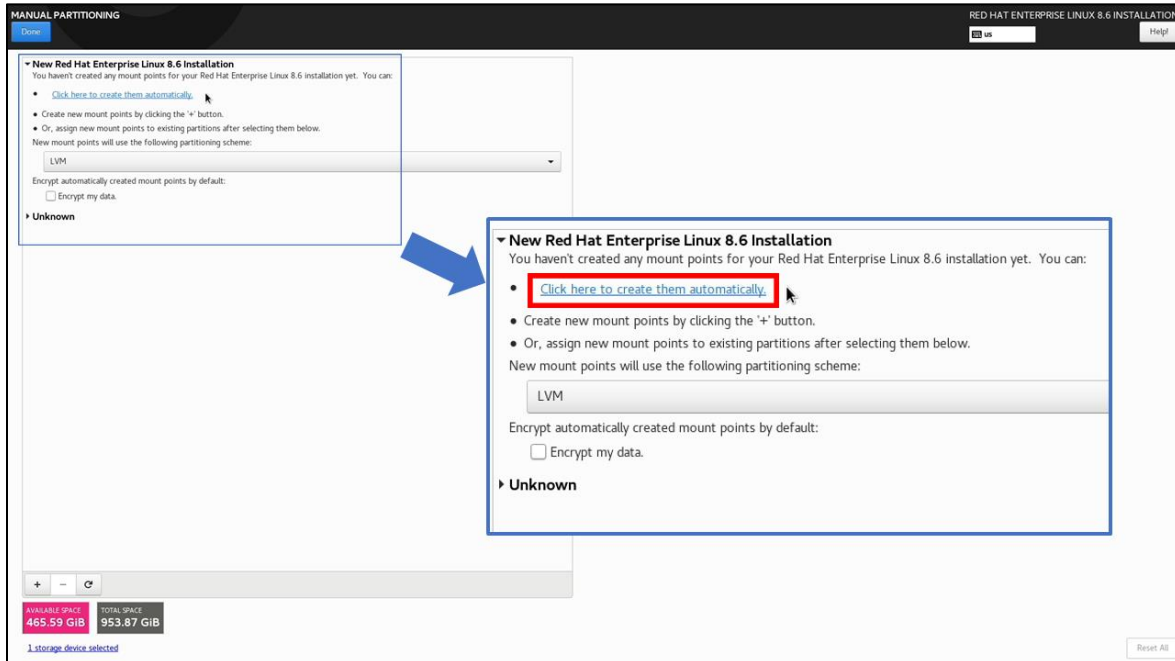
MANUAL PARTITIONING
Done

RED HAT ENTERPRISE LINUX 8.6 INSTALLATION
us
Help!

New Red Hat Enterprise Linux 8.6 Installation
You haven't created any mount points for your Red Hat Enterprise Linux 8.6 installation yet. You can:
• Click here to create them automatically.
• Create new mount points by clicking the '+' button.
• Or, assign new mount points to existing partitions after selecting them below.
New mount points will use the following partitioning scheme:
LVM
Encrypt automatically created mount points by default:
Encrypt my data.
Unknown

New Red Hat Enterprise Linux 8.6 Installation
You haven't created any mount points for your Red Hat Enterprise Linux 8.6 installation yet. You can:
• Click here to create them automatically.
• Create new mount points by clicking the '+' button.
• Or, assign new mount points to existing partitions after selecting them below.
New mount points will use the following partitioning scheme:
LVM
Encrypt automatically created mount points by default:
Encrypt my data.
Unknown

+ − C

AVAILABLE SPACE
465.59 GiB
TOTAL SPACE
953.87 GiB

1 storage device selected

Reset All